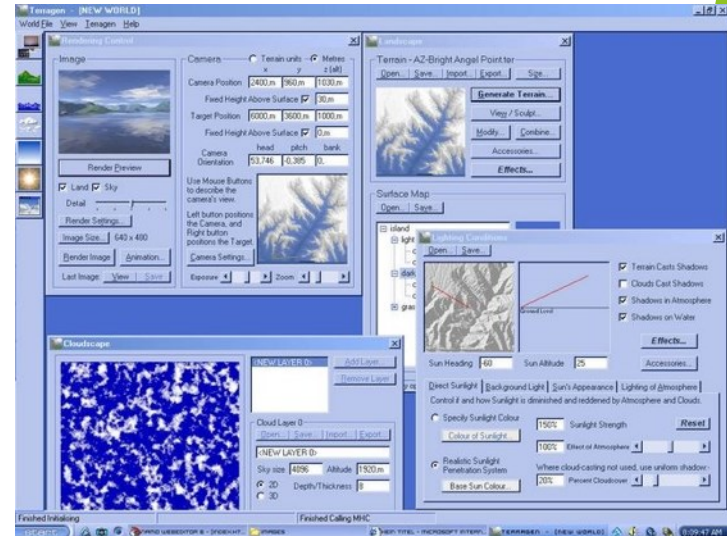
Terragen - [NEW WORLD]

World File View Terragen Help

Rendering Control

Image

Render Preview

Land Sky

Detail

Render Settings...

Image Size... 640 x 480

Render Image Animation...

Last Image: View Save

Camera

Terrain units Metres

x y z (alt)

Camera Position 2400,m 960,m 1030,m

Fixed Height Above Surface 30,m

Target Position 6000,m 3600,m 1000,m

Fixed Height Above Surface 0,m

head pitch bank

Camera Orientation 53,746 -0,385 0,

Use Mouse Buttons to describe the camera's view.

Left button positions the Camera, and Right button positions the Target.

Camera Settings...

Exposure Zoom

Landscape

Terrain - AZ-Bright Angel Pointer

Open... Save... Import... Export... Size...

Generate Terrain...

View / Sculpt...

Modify... Combine...

Accessories...

Effects...

Surface Map

Open... Save...

island

light

dark

gra

Lighting Conditions

Open... Save...

Ground Level

Terrain Casts Shadows

Clouds Cast Shadows

Shadows in Atmosphere

Shadows on Water

Effects...

Sun Heading -60 Sun Altitude 25

Accessories...

Direct Sunlight Background Light Sun's Appearance Lighting of Atmosphere

Control if and how Sunlight is diminished and reddened by Atmosphere and Clouds.

Specify Sunlight Colour

Colour of Sunlight...

150% Sunlight Strength

Reset

100% Effect of Atmosphere

Realistic Sunlight Penetration System

Base Sun Colour...

Where cloud-casting not used, use uniform shadow-

20% Percent Cloudcover

Cloudscape

<NEW LAYER 0>

Add Layer...

Remove Layer

Cloud Layer 0

Open... Save... Import... Export...

<NEW LAYER 0>

Sky size 4096 Altitude 1920,m

2D

3D

Depth/Thickness 8

Finished Initialising

Finished Calling MHC

Start

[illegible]

PAGES

KEIN TITEL - MICROSOFT INTERN...

TERRAGEN - [NEW WORLD]

0:09:47 AM